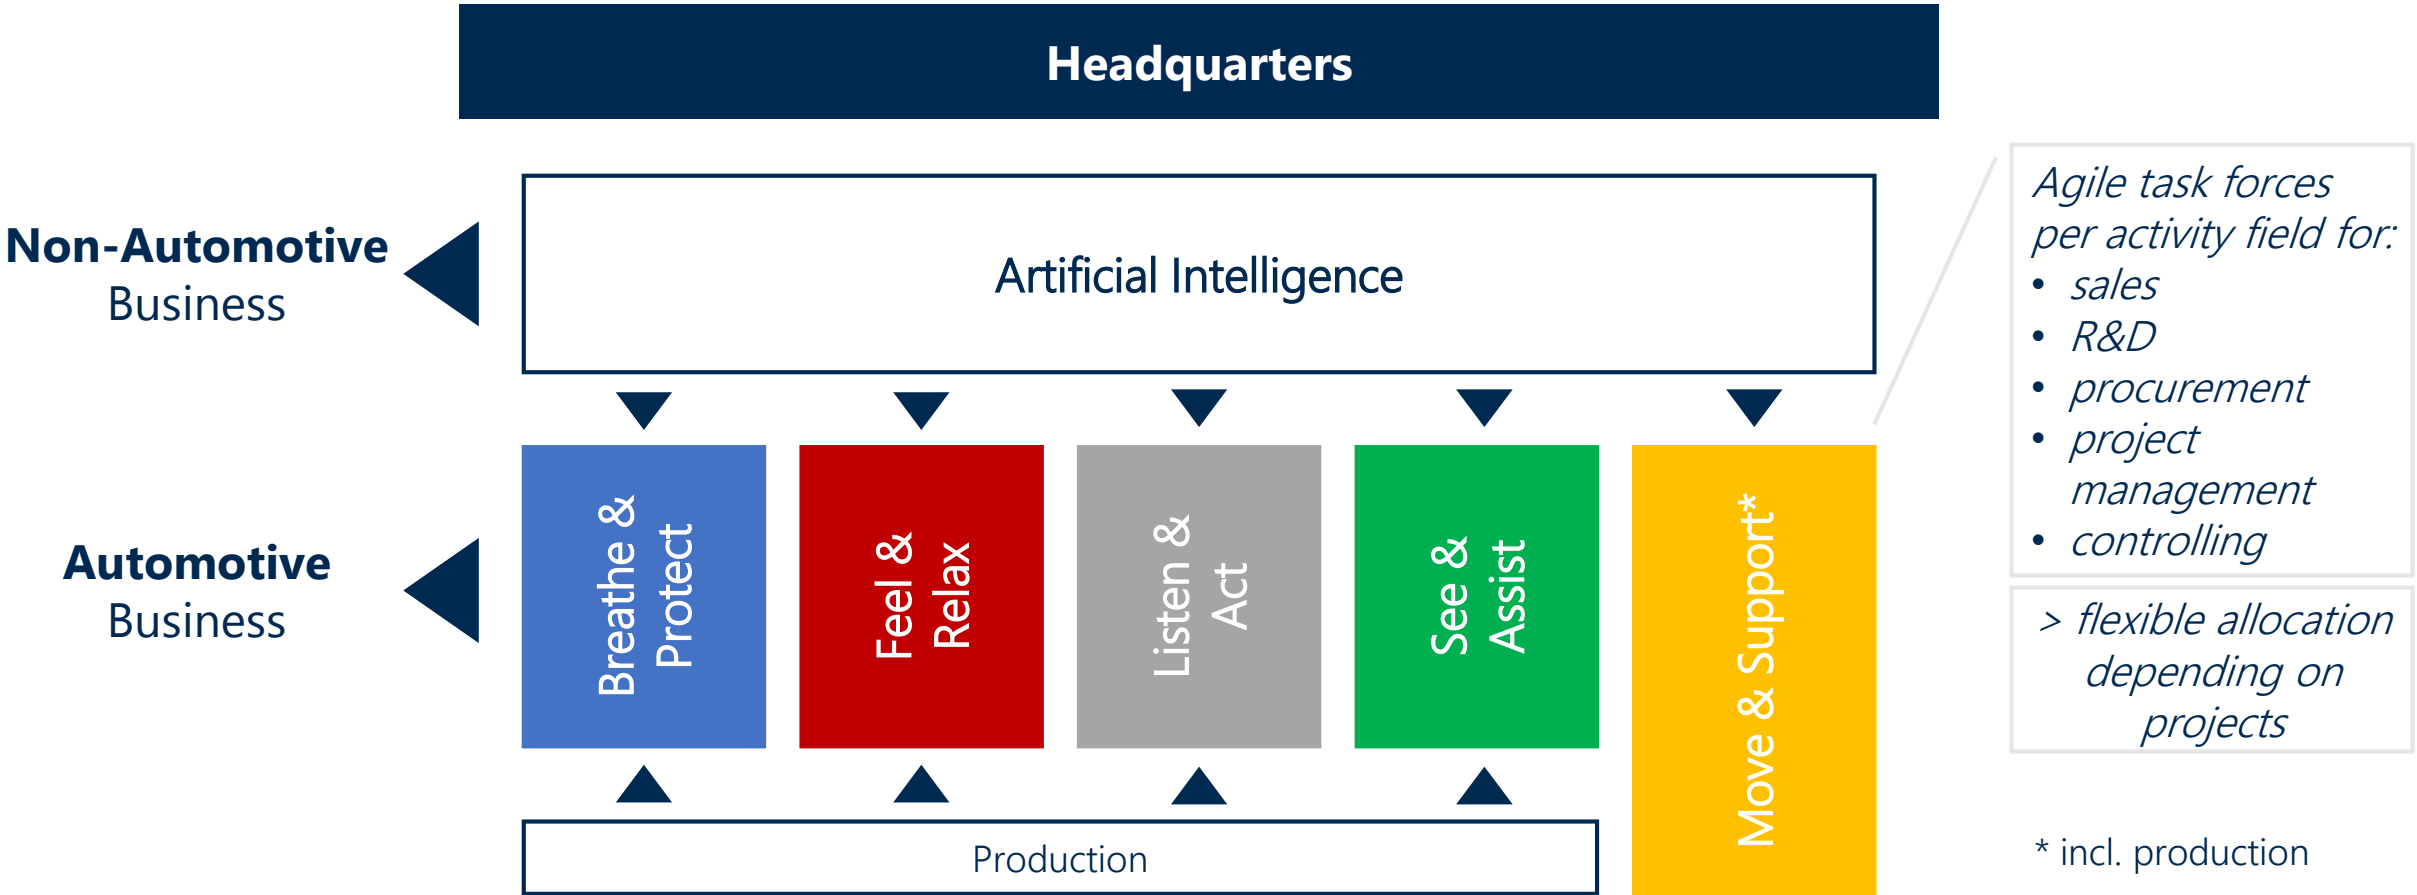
Headquarters

Non-Automotive Business

Artificial Intelligence

Agile task forces per activity field for:
• sales
• R&D
• procurement
• project management
• controlling

Automotive Business

Breathe & Protect

Feel & Relax

Listen & Act

See & Assist

Move & Support*

> flexible allocation depending on projects

Production

* incl. production